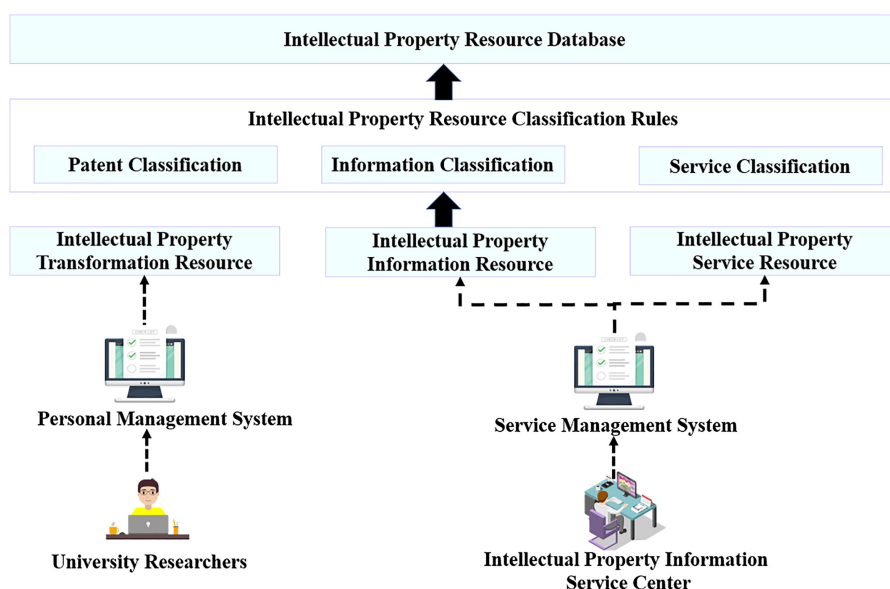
Intellectual Property Resource Database

Intellectual Property Resource Classification Rules

Patent Classification

Information Classification

Service Classification

Intellectual Property Transformation Resource

Intellectual Property Information Resource

Intellectual Property Service Resource

Personal Management System

Service Management System

University Researchers

Intellectual Property Information Service Center